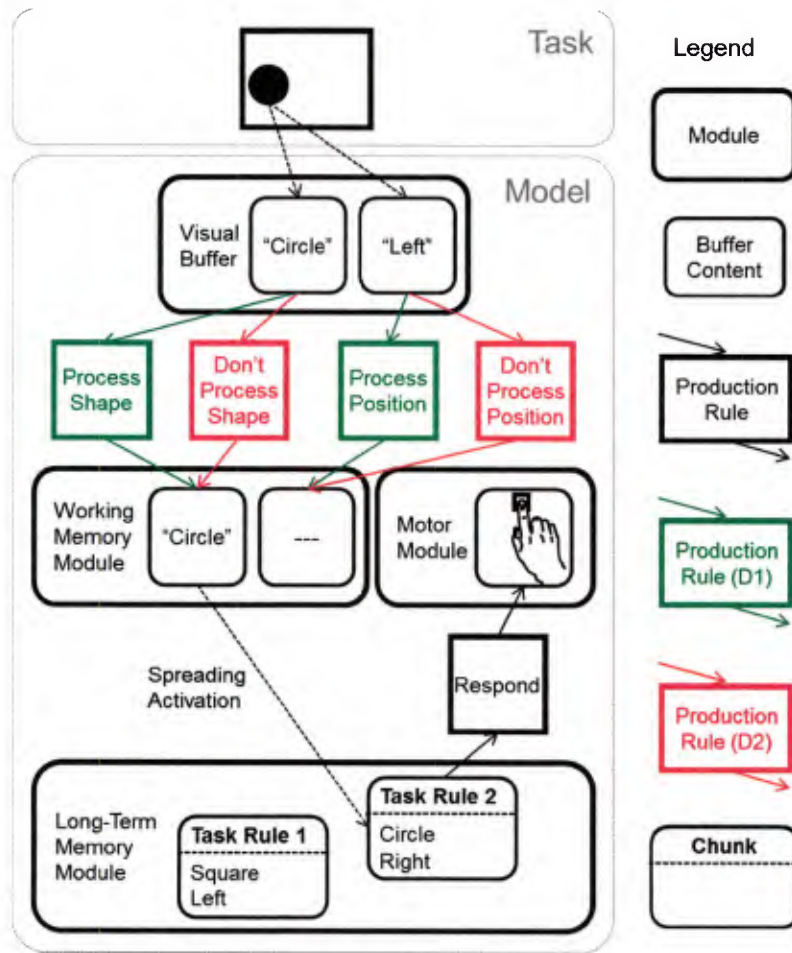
Task

Model

Visual Buffer

"Circle"

"Left"

Process Shape

Don't Process Shape

Process Position

Don't Process Position

Working Memory Module

"Circle"

---

Motor Module

Spreading Activation

Respond

Long-Term Memory Module

Task Rule 1
Square
Left

Task Rule 2
Circle
Right

Legend

Module

Buffer Content

Production Rule

Production Rule (D1)

Production Rule (D2)

Chunk